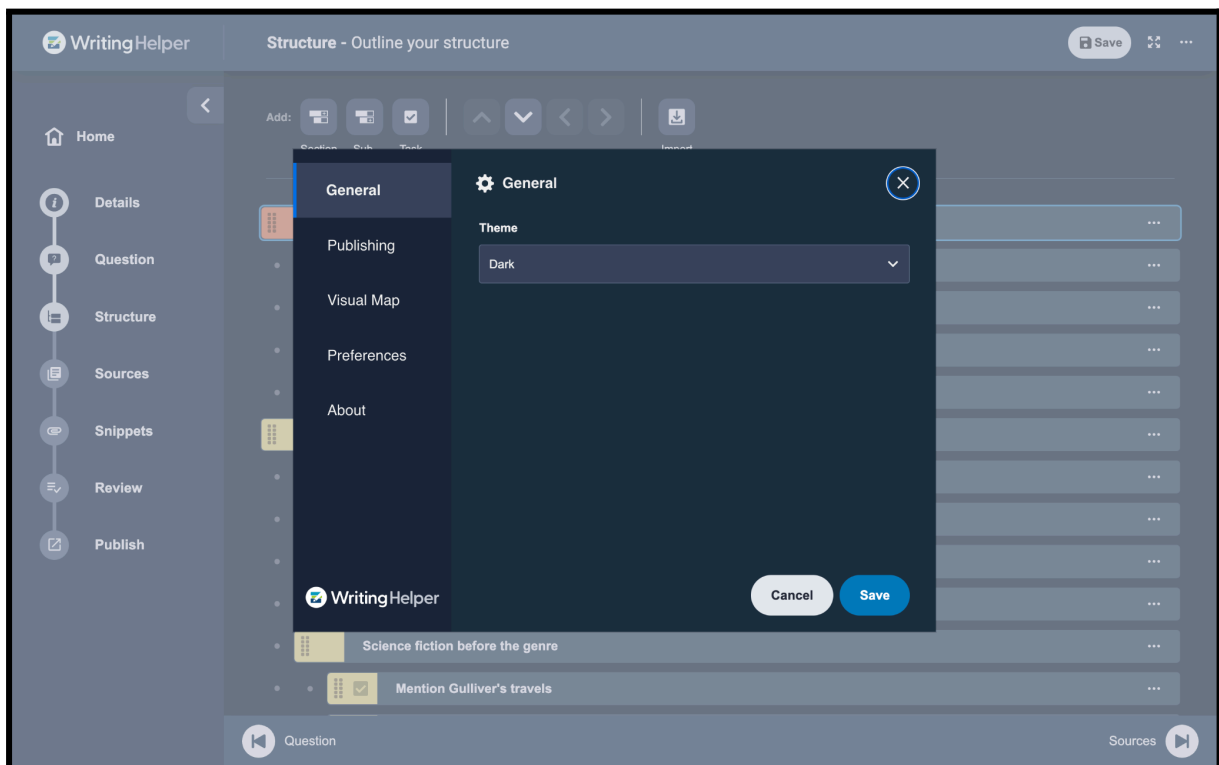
WritingHelper

Structure - Outline your structure

Save

Home

Details

Question

Structure

Sources

Snippets

Review

Publish

Add:

Section Sub Task

Import

General

Publishing

Visual Map

Preferences

About

General

Theme

Dark

WritingHelper

Cancel

Save

Science fiction before the genre

Mention Gulliver's travels

Question

Sources